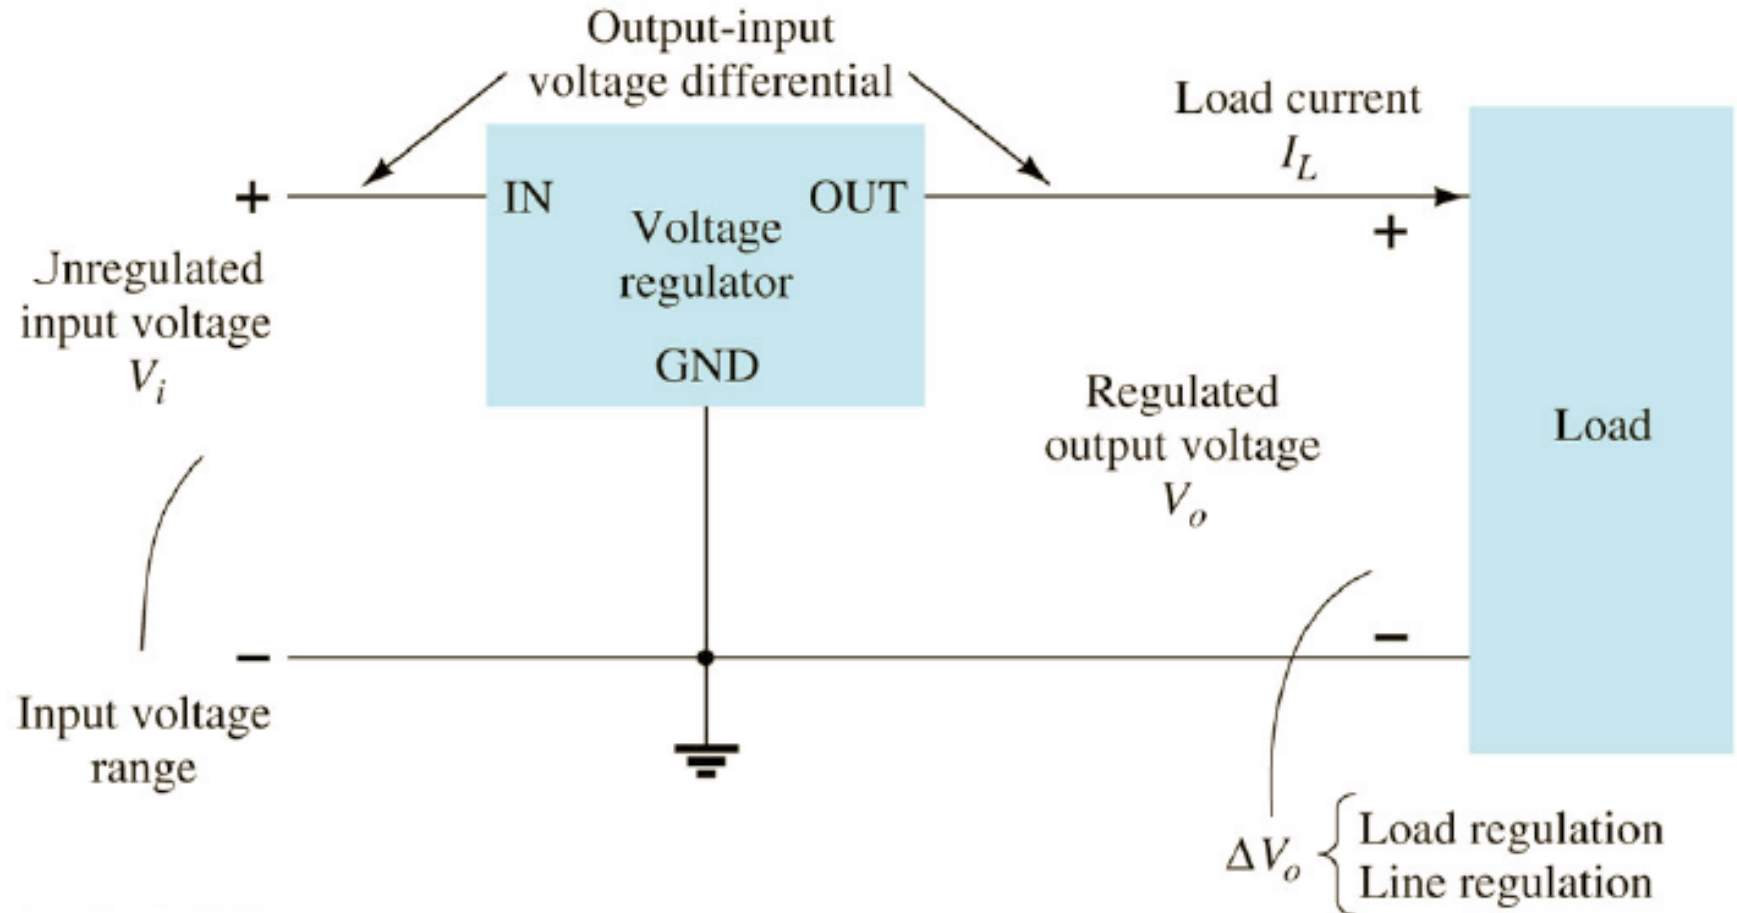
Output-input voltage differential

Load current $I_L$

+

IN

Voltage regulator

OUT

+

Jnregulated input voltage $V_i$

GND

Regulated output voltage $V_o$

Load

−

−

Input voltage range

$\Delta V_o$ Load regulation
Line regulation